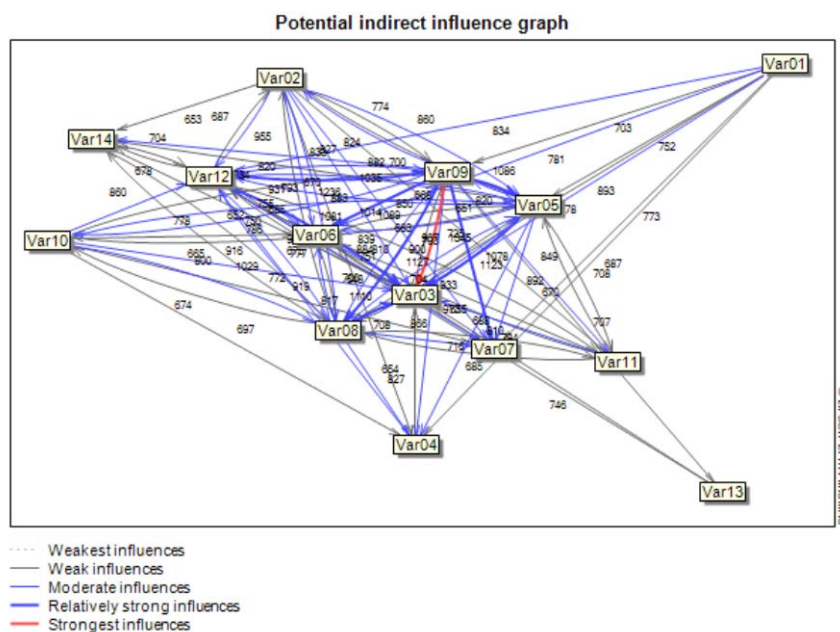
Potential indirect influence graph

Var01
Var02
Var14
Var12
Var09
Var05
Var10
Var06
Var03
Var08
Var07
Var11
Var04
Var13

774
860
834
703
653
687
955
704
824
827
882
700
781
752
678
820
1036
1086
893
860
937
1238
686
820
78
773
778
1061
1014
1088
651
685
916
1029
839
900
849
708
687
800
772
919
917
1100
1127
1078
1123
892
870
674
697
708
868
933
1235
787
654
827
712
685
746
866
611
814

Weakest influences
Weak influences
Moderate influences
Relatively strong influences
Strongest influences